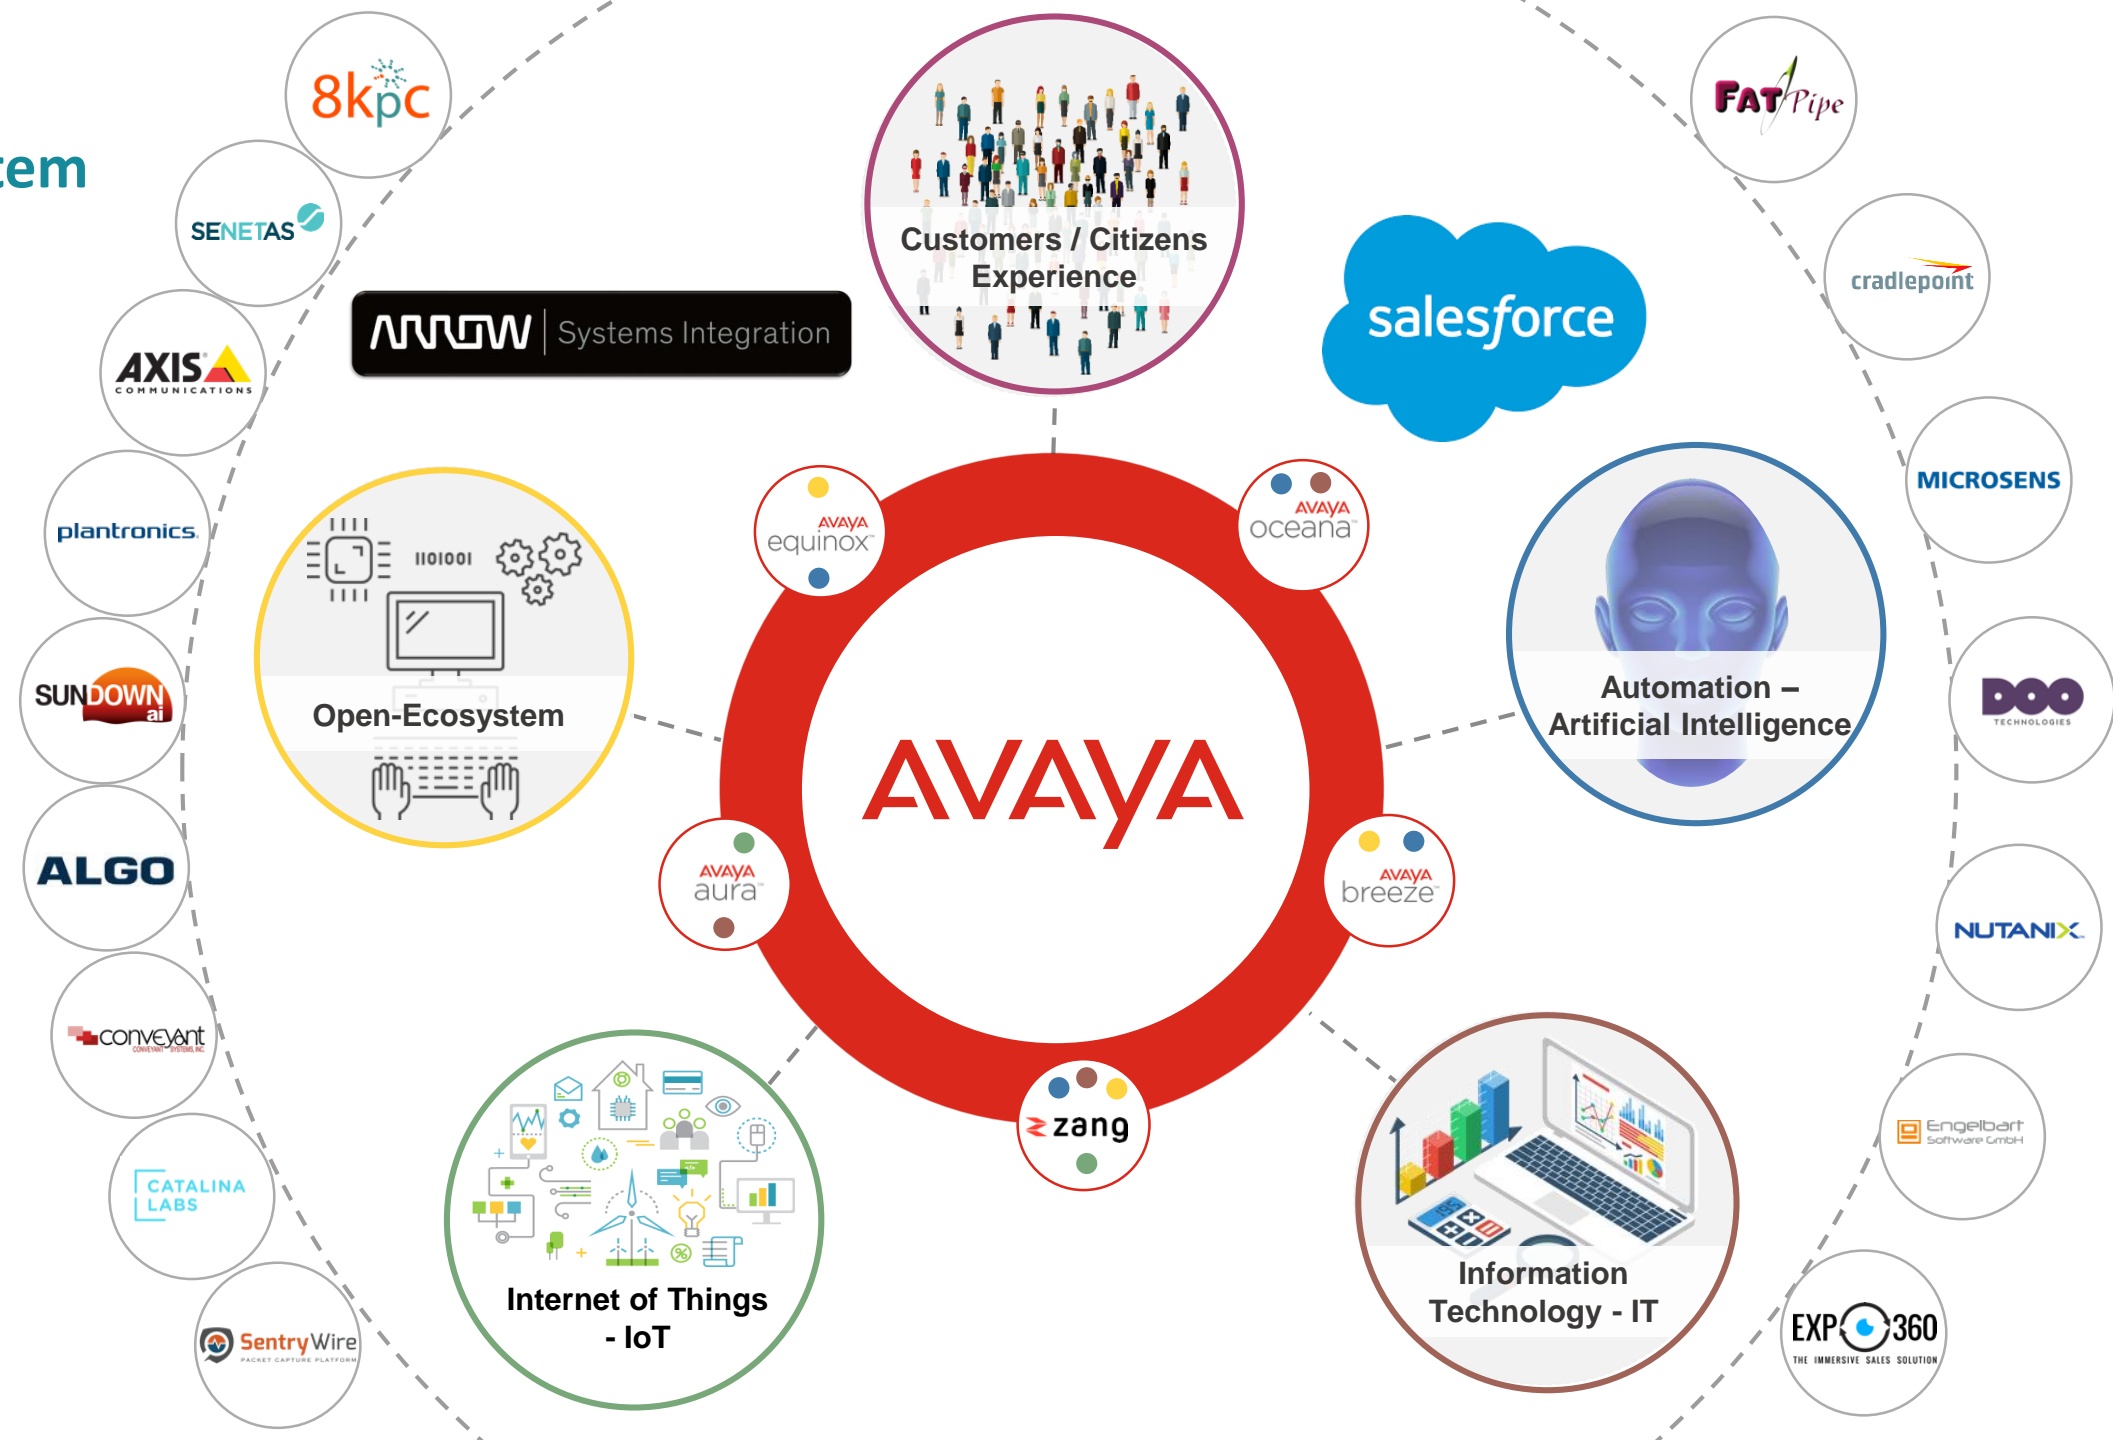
tem

8kpc

SENETAS

AXIS COMMUNICATIONS

plantronics

SUNDOWN ai

ALGO

conveyant CONVEYANT SYSTEMS, INC.

CATALINA LABS

SentryWire PACKET CAPTURE PLATFORM

ARROW | Systems Integration

Customers / Citizens Experience

salesforce

FATPipe

cradlepoint

MICROSENS

DOO TECHNOLOGIES

NUTANIX

Engelbart Software GmbH

EXP360 THE IMMERSIVE SALES SOLUTION

Open-Ecosystem

110100I

AVAYA equinox

AVAYA oceana

AVAYA

AVAYA aura

AVAYA breeze

zang

Automation – Artificial Intelligence

Internet of Things - IoT

Information Technology - IT